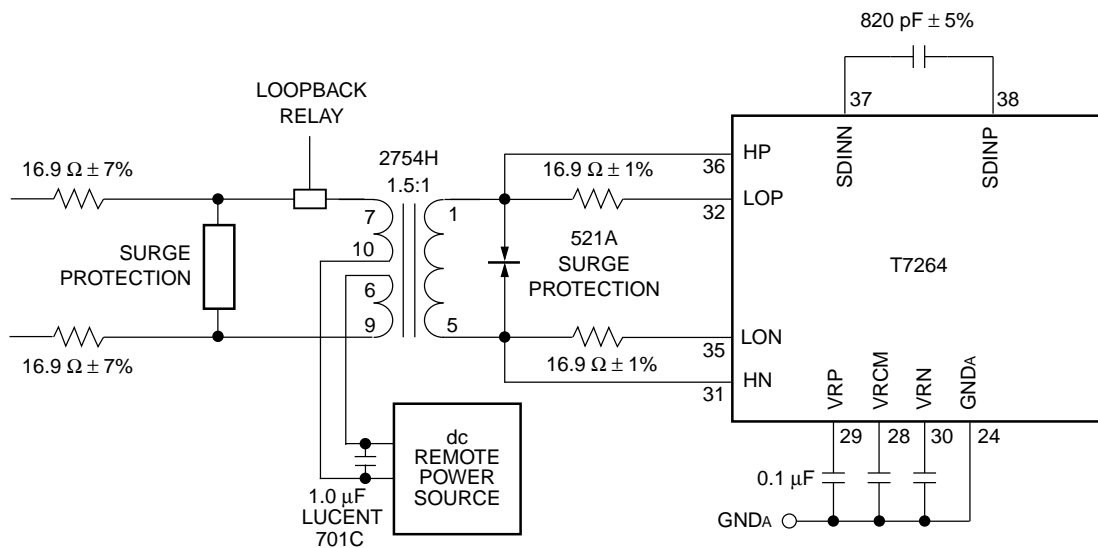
820 pF ± 5%

LOOPBACK RELAY

2754H
1.5:1

16.9 Ω ± 7%

SURGE PROTECTION

16.9 Ω ± 7%

7
10
6
9

1
5

16.9 Ω ± 1%

521A SURGE PROTECTION

16.9 Ω ± 1%

36
32
35
31

HP
LOP
LON
HN

37
38
SDINN
SDINP

T7264

VRP
VRCM
VRN
GNDA

29
28
30
24

0.1 μF

GNDA

dc REMOTE POWER SOURCE

1.0 μF
LUCENT
701C